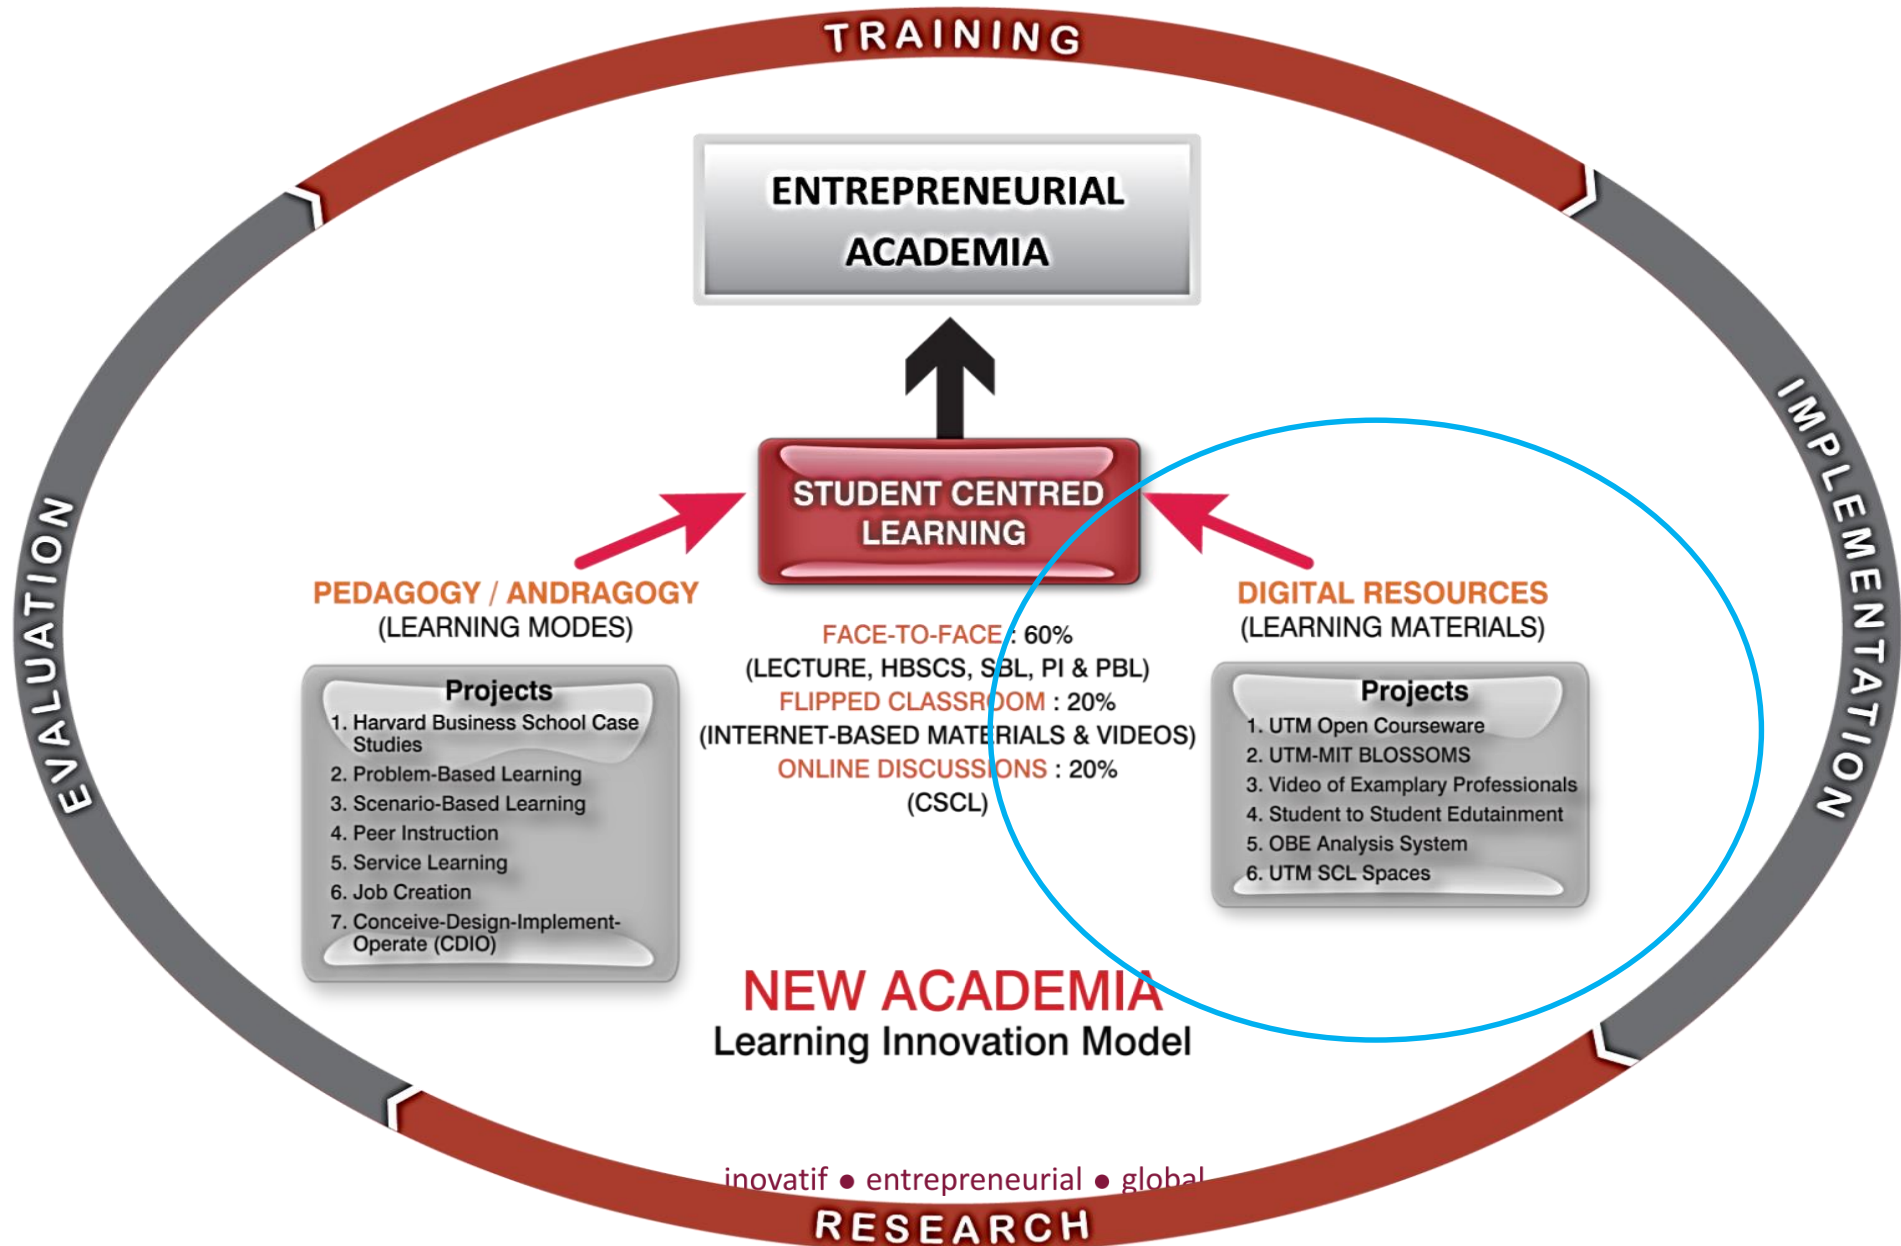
TRAINING

IMPLEMENTATION

RESEARCH

EVALUATION

ENTREPRENEURIAL ACADEMIA

STUDENT CENTRED LEARNING

PEDAGOGY / ANDRAGOGY
(LEARNING MODES)

Projects
1. Harvard Business School Case Studies
2. Problem-Based Learning
3. Scenario-Based Learning
4. Peer Instruction
5. Service Learning
6. Job Creation
7. Conceive-Design-Implement-Operate (CDIO)

FACE-TO-FACE : 60%
(LECTURE, HBSCS, SBL, PI & PBL)
FLIPPED CLASSROOM : 20%
(INTERNET-BASED MATERIALS & VIDEOS)
ONLINE DISCUSSIONS : 20%
(CSCL)

DIGITAL RESOURCES
(LEARNING MATERIALS)

Projects
1. UTM Open Courseware
2. UTM-MIT BLOSSOMS
3. Video of Examplary Professionals
4. Student to Student Edutainment
5. OBE Analysis System
6. UTM SCL Spaces

NEW ACADEMIA
Learning Innovation Model

inovatif • entrepreneurial • global